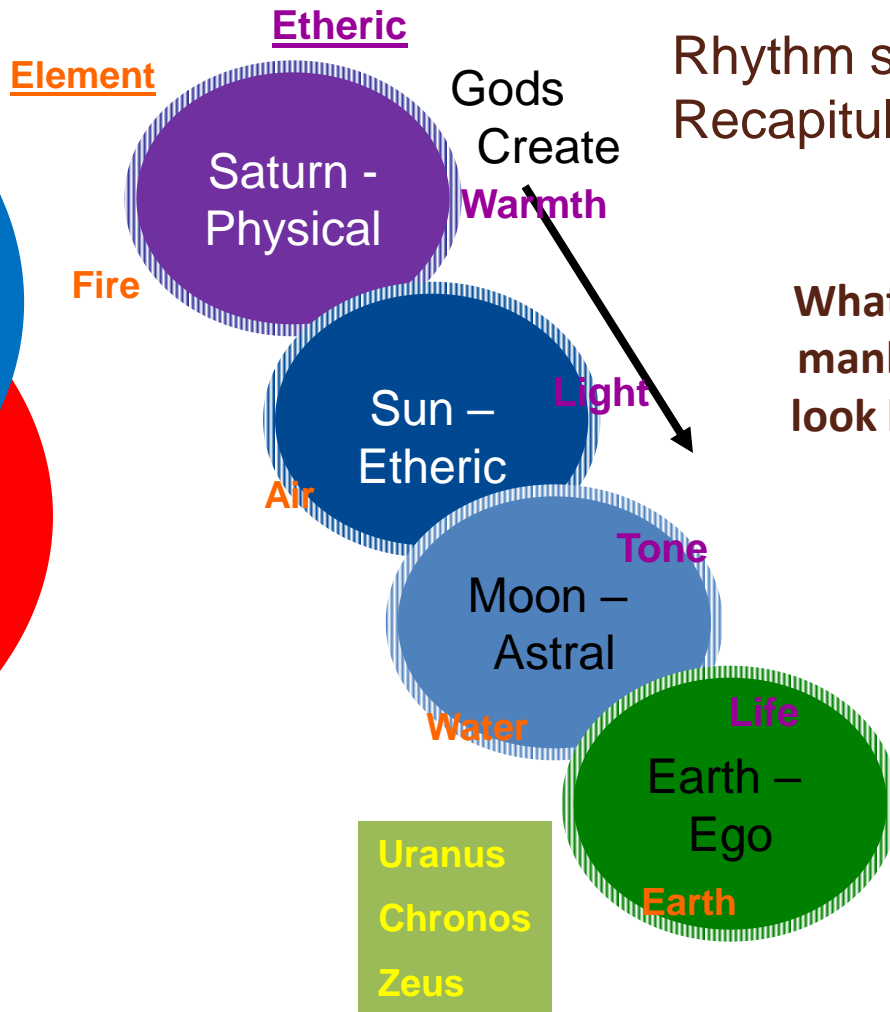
Etheric

Element

Gods Create

Rhythm s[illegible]
Recapitul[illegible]

Saturn - Physical

Warmth

Fire

What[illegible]
mank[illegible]
look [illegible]

Sun – Etheric

Light

Air

Tone

Moon – Astral

Water

Life

Earth – Ego

Earth

Uranus
Chronos
Zeus